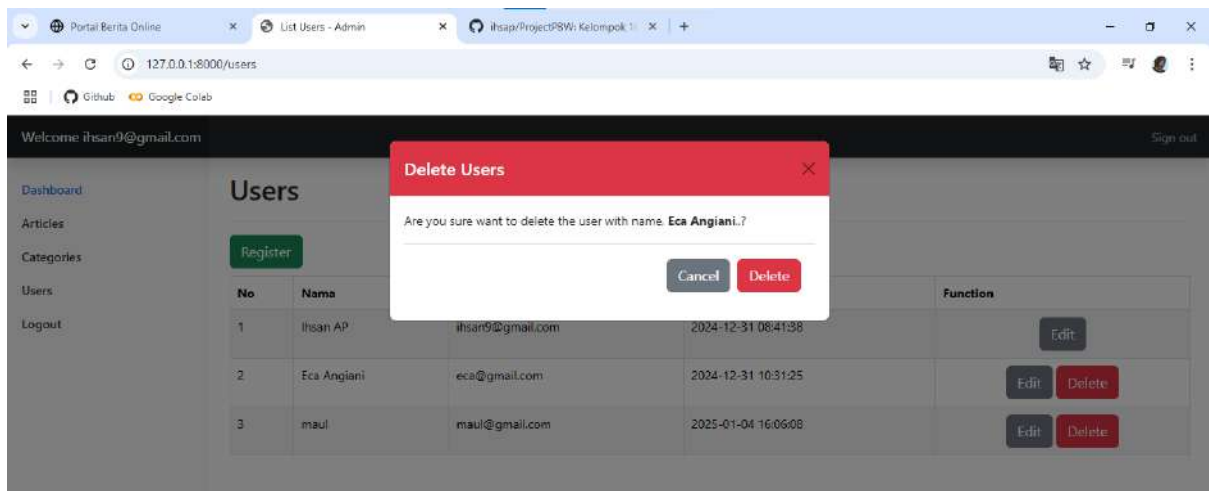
Portal Berita Online ×
List Users - Admin ×
ihsap/ProjectPBW: Kelompok 1 ×
+

127.0.0.1:8000/users

Github Google Colab

Welcome ihsan9@gmail.com

Sign out

Dashboard
Articles
Categories
Users
Logout

Users

Register

Delete Users ×

Are you sure want to delete the user with name. **Eca Angiani**..?

Cancel Delete

| No | Nama | | | Function |
|---|---|---|---|---|
| 1 | Ihsan AP | ihsan9@gmail.com | 2024-12-31 08:41:38 | Edit |
| 2 | Eca Angiani | eca@gmail.com | 2024-12-31 10:31:25 | Edit Delete |
| 3 | maul | maul@gmail.com | 2025-01-04 16:06:08 | Edit Delete |